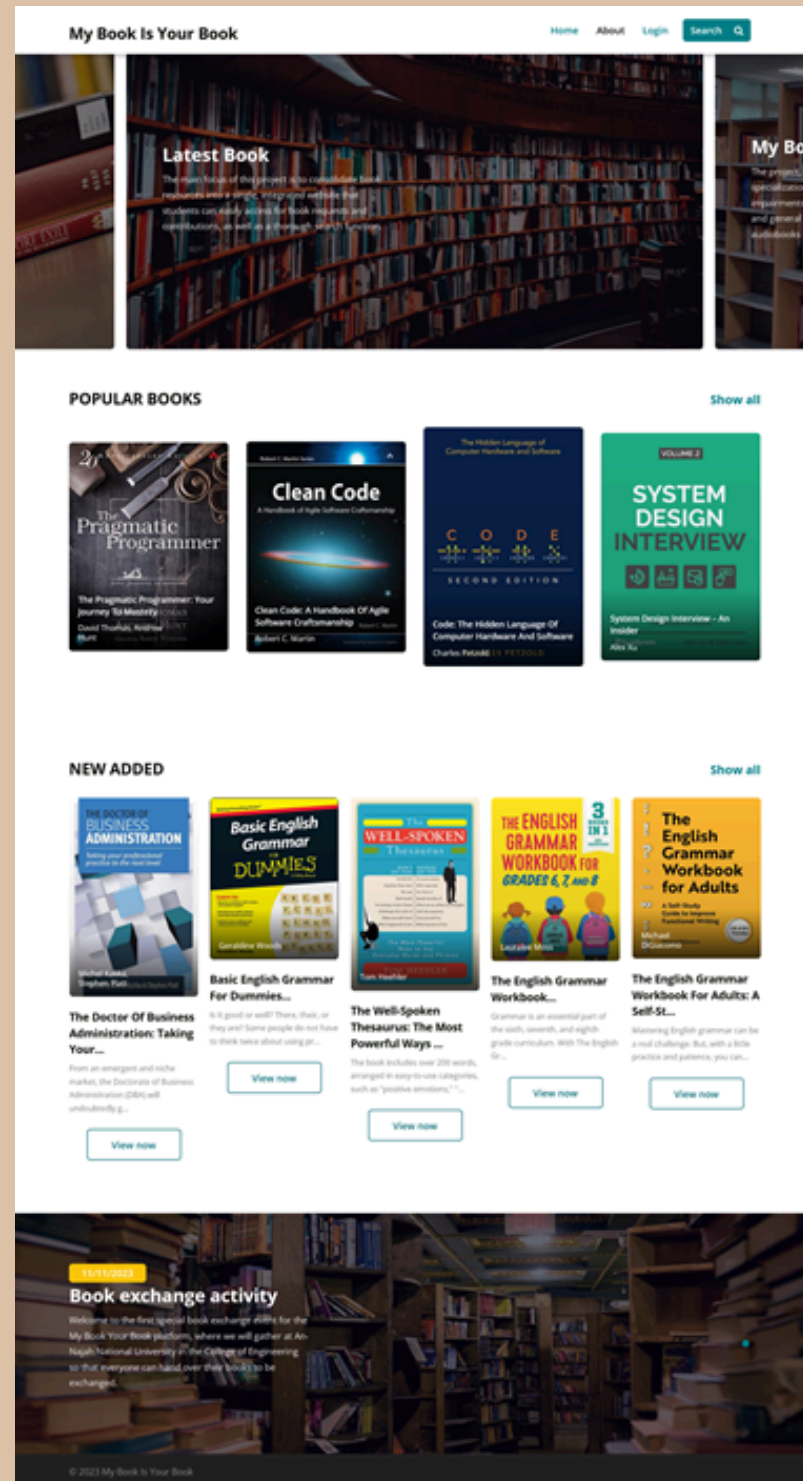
My Book Is Your Book

Home About Login Search

Latest Book

The main focus of this project is to consolidate book resources into a single, integrated website that students can easily access for book requests and contributions, as well as a thorough search function.

My Bo

The project, specialization requirements and general audiobooks

POPULAR BOOKS

Show all

The Pragmatic Programmer

The Pragmatic Programmer: Your Journey To Mastery

David Thomas, Andrew Hunt

Clean Code

A Handbook of Agile Software Craftsmanship

Clean Code: A Handbook Of Agile Software Craftsmanship

Robert C. Martin

The Hidden Language of Computer Hardware and Software

CODE

SECOND EDITION

Code: The Hidden Language Of Computer Hardware And Software

Charles Petzold

VOLUME 2

SYSTEM DESIGN INTERVIEW

System Design Interview – An Insider

Alex Xu

NEW ADDED

Show all

THE DOCTOR OF BUSINESS ADMINISTRATION

Michel Kalika, Stephen Platt

The Doctor Of Business Administration: Taking Your...

From an emergent and niche market, the Doctorate of Business Administration (DBA) will undoubtedly g...

View now

Basic English Grammar For Dummies

Geraldine Woods

Basic English Grammar For Dummies...

Is it good or well? There, their, or they are? Some people do not have to think twice about using pr...

View now

The WELL-SPOKEN Thesaurus

Tom Heehler

The Well-Spoken Thesaurus: The Most Powerful Ways ...

The book includes over 200 words, arranged in easy-to-use categories, such as "positive emotions," "...

View now

THE ENGLISH GRAMMAR WORKBOOK FOR GRADES 6, 7, AND 8

3 BOOKS IN 1

Lauralee Moss

The English Grammar Workbook...

Grammar is an essential part of the sixth, seventh, and eighth grade curriculum. With The English Gr...

View now

The English Grammar Workbook for Adults

A Self-Study Guide to Improve Functional Writing

Michael DiGiacomo

The English Grammar Workbook For Adults: A Self-St...

Mastering English grammar can be a real challenge. But, with a little practice and patience, you can...

View now

11/11/2023

Book exchange activity

Welcome to the first special book exchange event for the My Book Your Book platform, where we will gather at An-Najah National University in the College of Engineering so that everyone can hand over their books to be exchanged.

© 2023 My Book Is Your Book